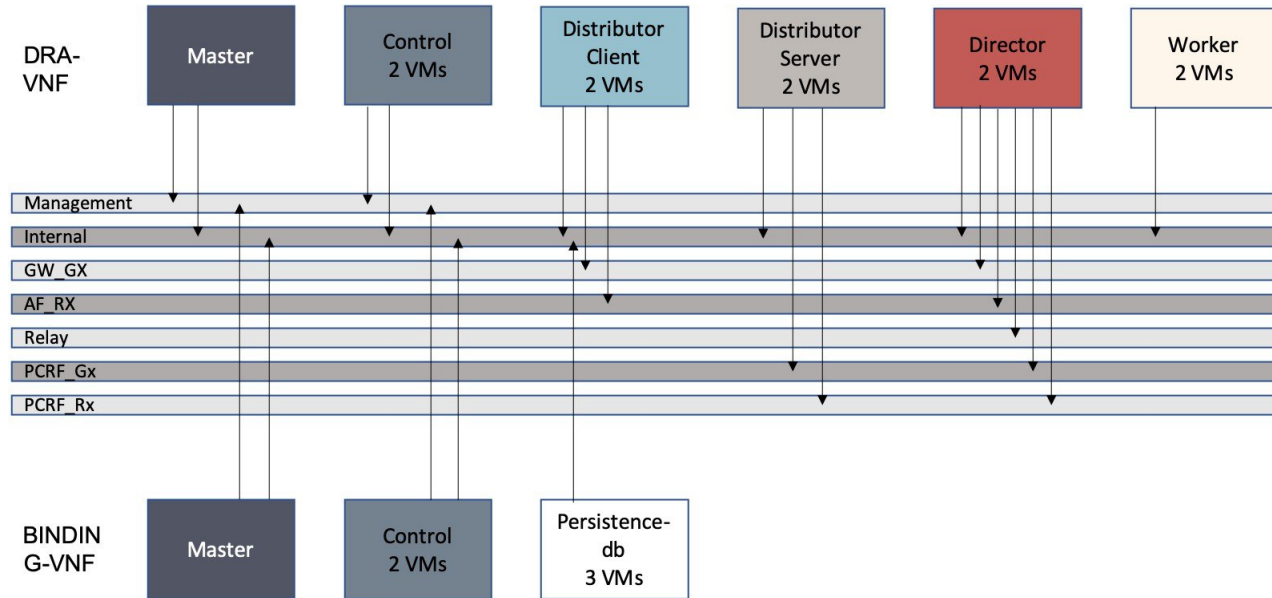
DRA-VNF

Master

Control
2 VMs

Distributor
Client
2 VMs

Distributor
Server
2 VMs

Director
2 VMs

Worker
2 VMs

Management

Internal

GW_GX

AF_RX

Relay

PCRF_Gx

PCRF_Rx

BINDIN
G-VNF

Master

Control
2 VMs

Persistence-
db
3 VMs